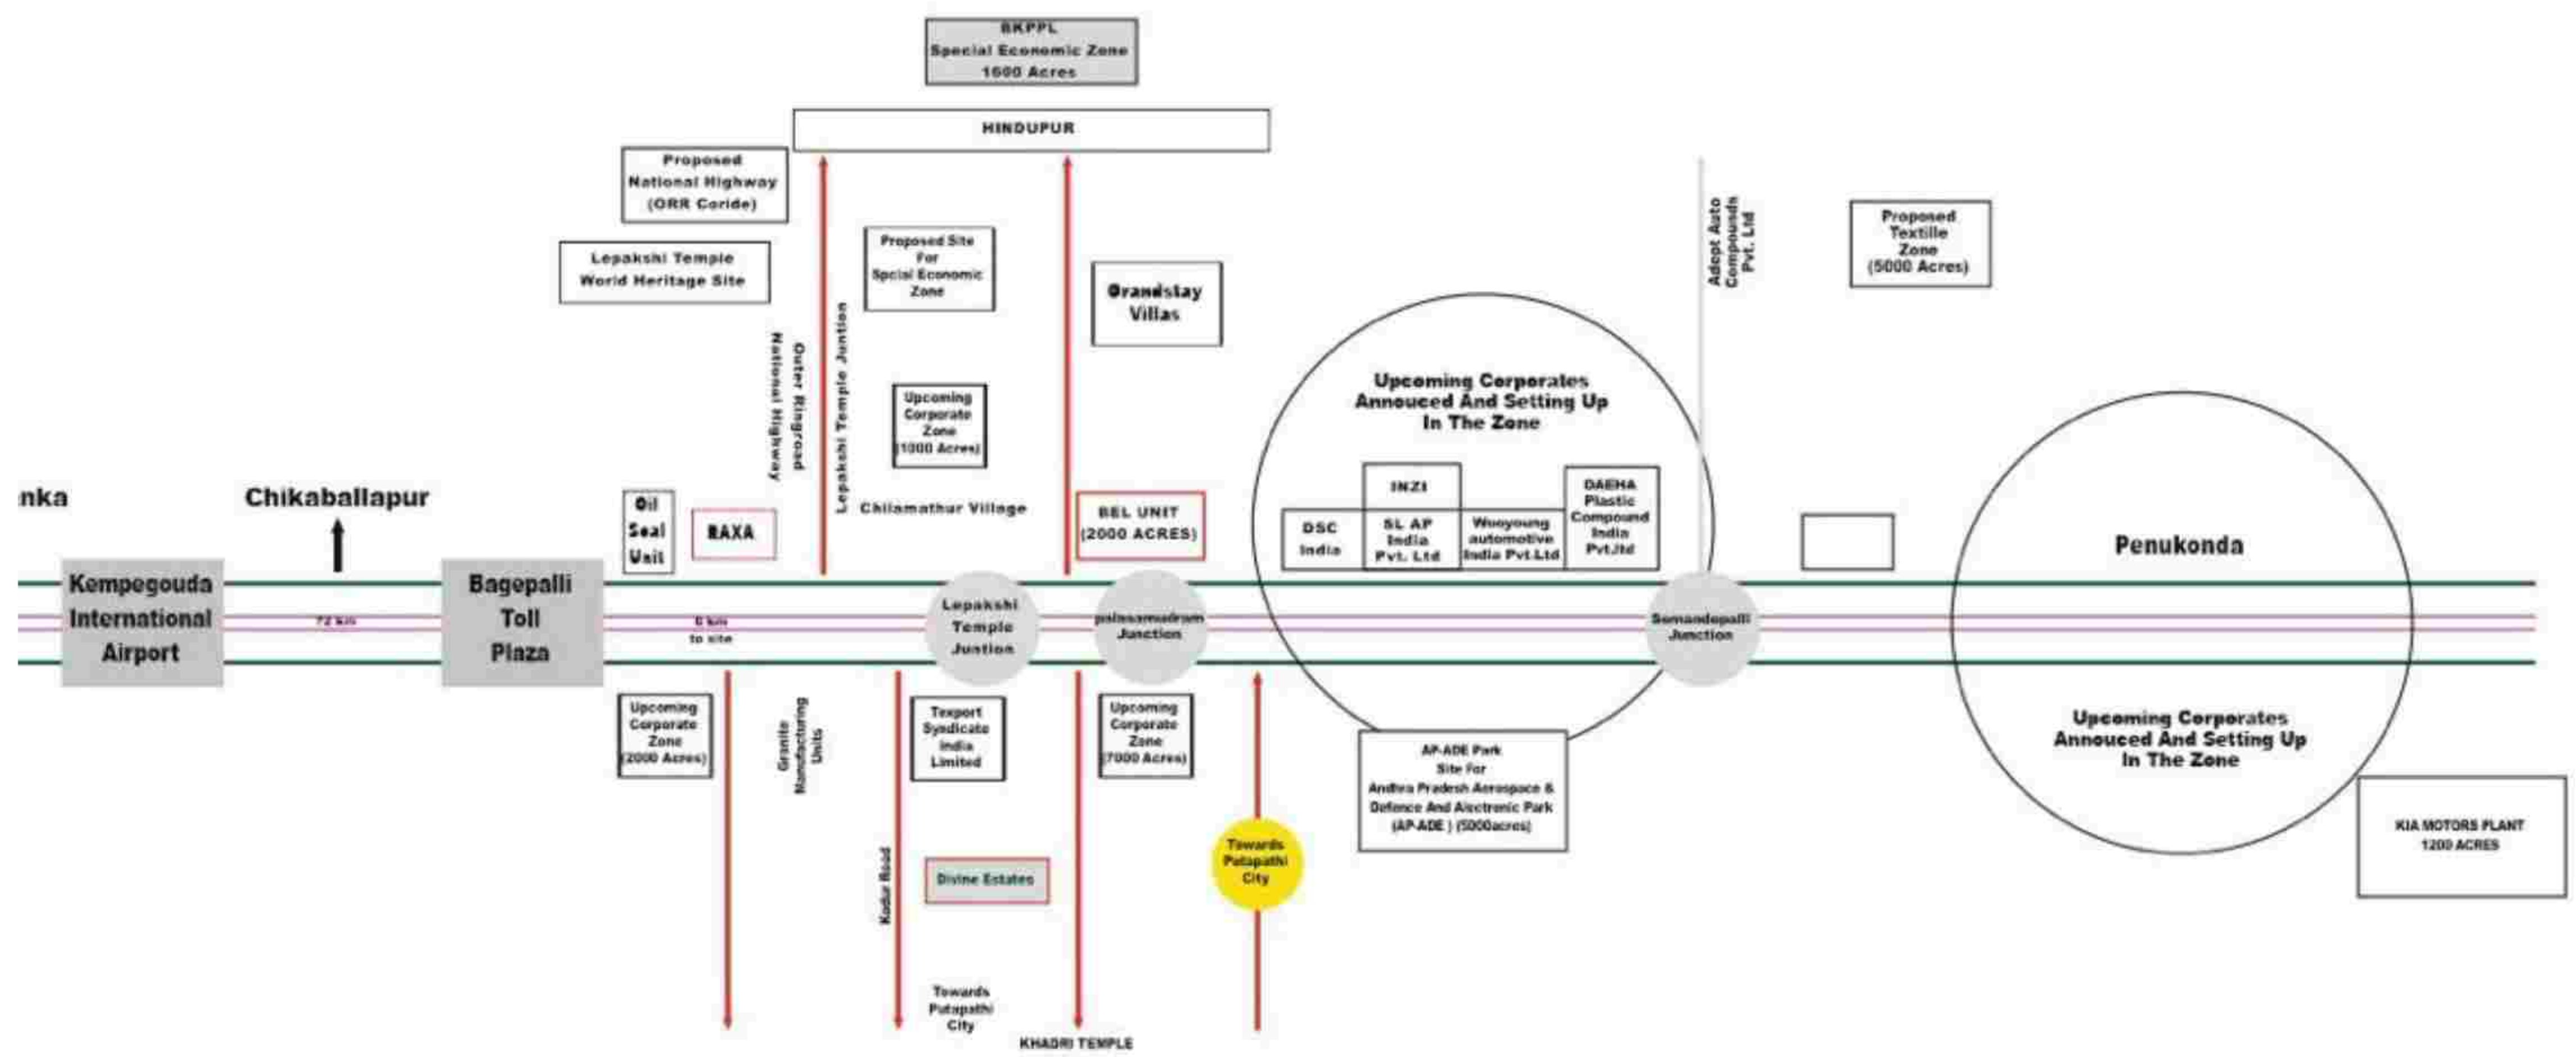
BKPPL
Special Economic Zone
1600 Acres

HINDUPUR

Proposed
National Highway
(ORR Coride)

Lepakshi Temple
World Heritage Site

Proposed Site
For
Special Economic
Zone

Grandstay
Villas

Adept Auto
Compounds
Pvt. Ltd

Proposed
Textile
Zone
(5000 Acres)

Outer Ringroad
National Highway

Lepakshi Temple Juntion

Upcoming
Corporate
Zone
(1000 Acres)

Upcoming Corporates
Annouced And Setting Up
In The Zone

nka

Chikaballapur

Oil
Seal
Unit

RAXA

Chilamathur Village

BEL UNIT
(2000 ACRES)

INZI

DSC
India

SL AP
India
Pvt. Ltd

Wooyoung
automotive
India Pvt.Ltd

DAEHA
Plastic
Compound
India
Pvt.ltd

Penukonda

Kempegouda
International
Airport

72 km

Bagepalli
Toll
Plaza

6 km
to site

Lepakshi
Temple
Juntion

palasamudram
Junction

Somandepalli
Junction

Upcoming
Corporate
Zone
(2000 Acres)

Granite
Manufacturing
Units

Texport
Syndicate
India
Limited

Upcoming
Corporate
Zone
(7000 Acres)

AP-ADE Park
Site For
Andhra Pradesh Aerospace &
Defence And Alectronic Park
(AP-ADE ) (5000acres)

Upcoming Corporates
Annouced And Setting Up
In The Zone

KIA MOTORS PLANT
1200 ACRES

Kadur Road

Divine Estates

Towards
Putapathi
City

Towards
Putapathi
City

KHADRI TEMPLE